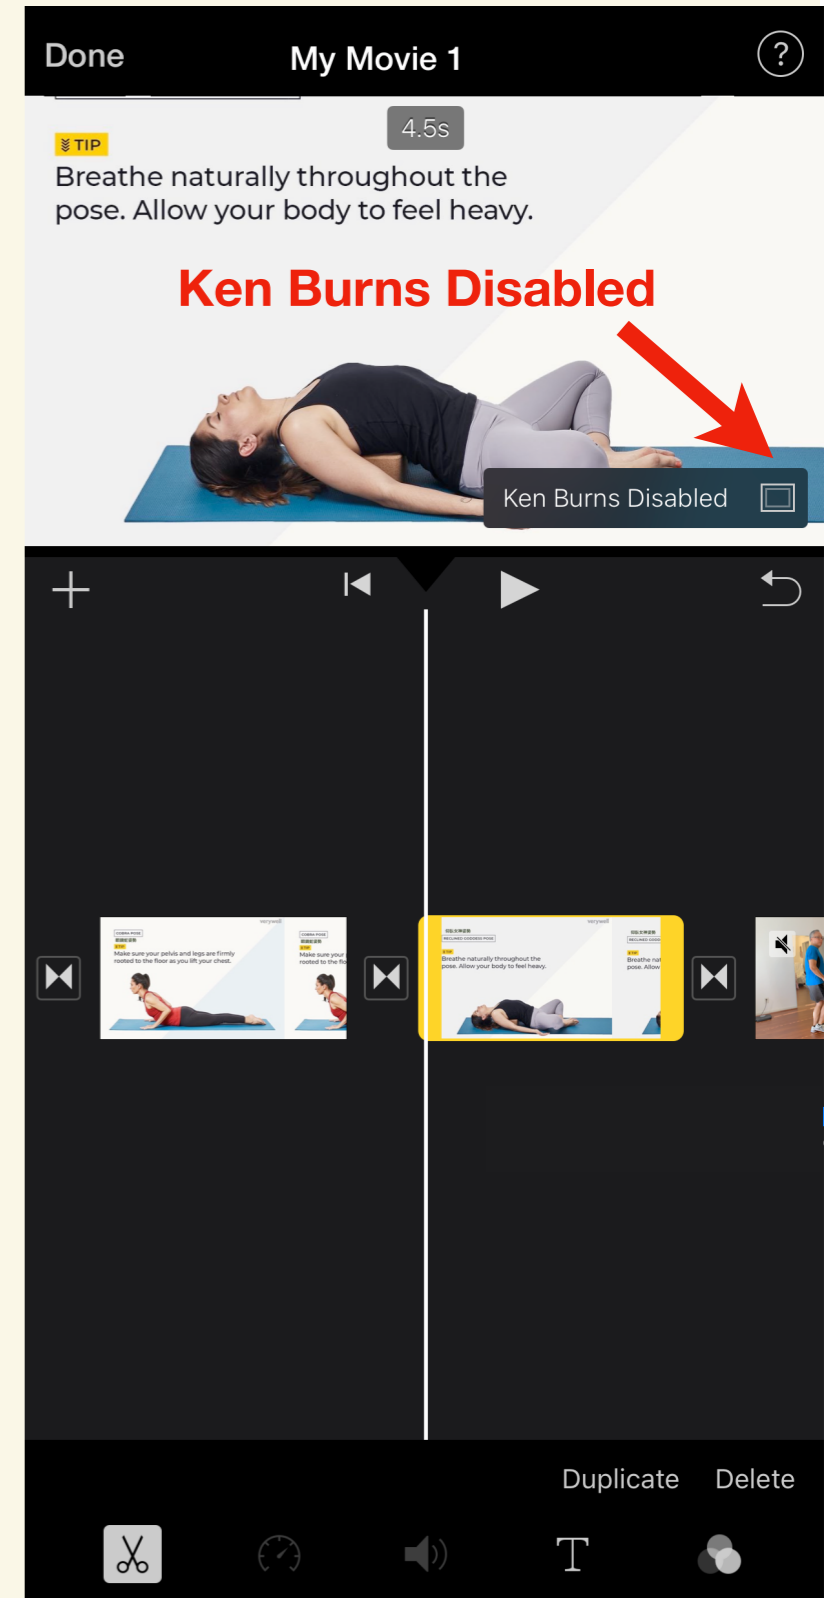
Done

My Movie 1

?

4.5s

TIP

Breathe naturally throughout the pose. Allow your body to feel heavy.

Ken Burns Disabled

Ken Burns Disabled

Make sure your pelvis and legs are firmly rooted to the floor as you lift your chest.

Breathe naturally throughout the pose. Allow your body to feel heavy.

Duplicate

Delete

T